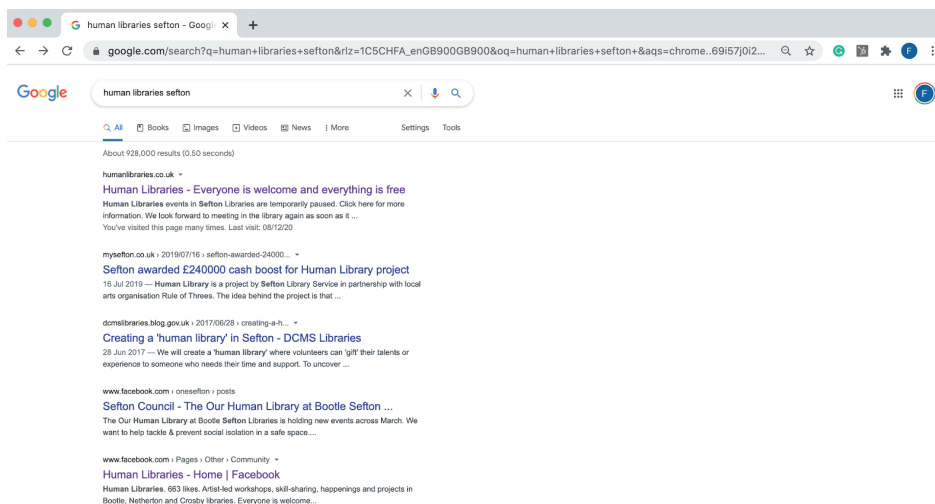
human libraries sefton - Google ×

google.com/search?q=human+libraries+sefton&rlz=1C5CHFA_enGB900GB900&oq=human+libraries+sefton+&aqs=chrome..69i57j0i2...

Google

human libraries sefton

All Books Images Videos News More Settings Tools

About 928,000 results (0.50 seconds)

humanlibraries.co.uk

Human Libraries - Everyone is welcome and everything is free

Human Libraries events in Sefton Libraries are temporarily paused. Click here for more information. We look forward to meeting in the library again as soon as it ...

You've visited this page many times. Last visit: 08/12/20

mysefton.co.uk › 2019/07/16 › sefton-awarded-24000...

Sefton awarded £240000 cash boost for Human Library project

16 Jul 2019 — Human Library is a project by Sefton Library Service in partnership with local arts organisation Rule of Threes. The idea behind the project is that ...

dcmslibraries.blog.gov.uk › 2017/06/28 › creating-a-h...

Creating a 'human library' in Sefton - DCMS Libraries

28 Jun 2017 — We will create a 'human library' where volunteers can 'gift' their talents or experience to someone who needs their time and support. To uncover ...

www.facebook.com › onesefton › posts

Sefton Council - The Our Human Library at Bootle Sefton ...

The Our Human Library at Bootle Sefton Libraries is holding new events across March. We want to help tackle & prevent social isolation in a safe space....

www.facebook.com › Pages › Other › Community

Human Libraries - Home | Facebook

Human Libraries. 663 likes. Artist-led workshops, skill-sharing, happenings and projects in Bootle, Netherton and Crosby libraries. Everyone is welcome...